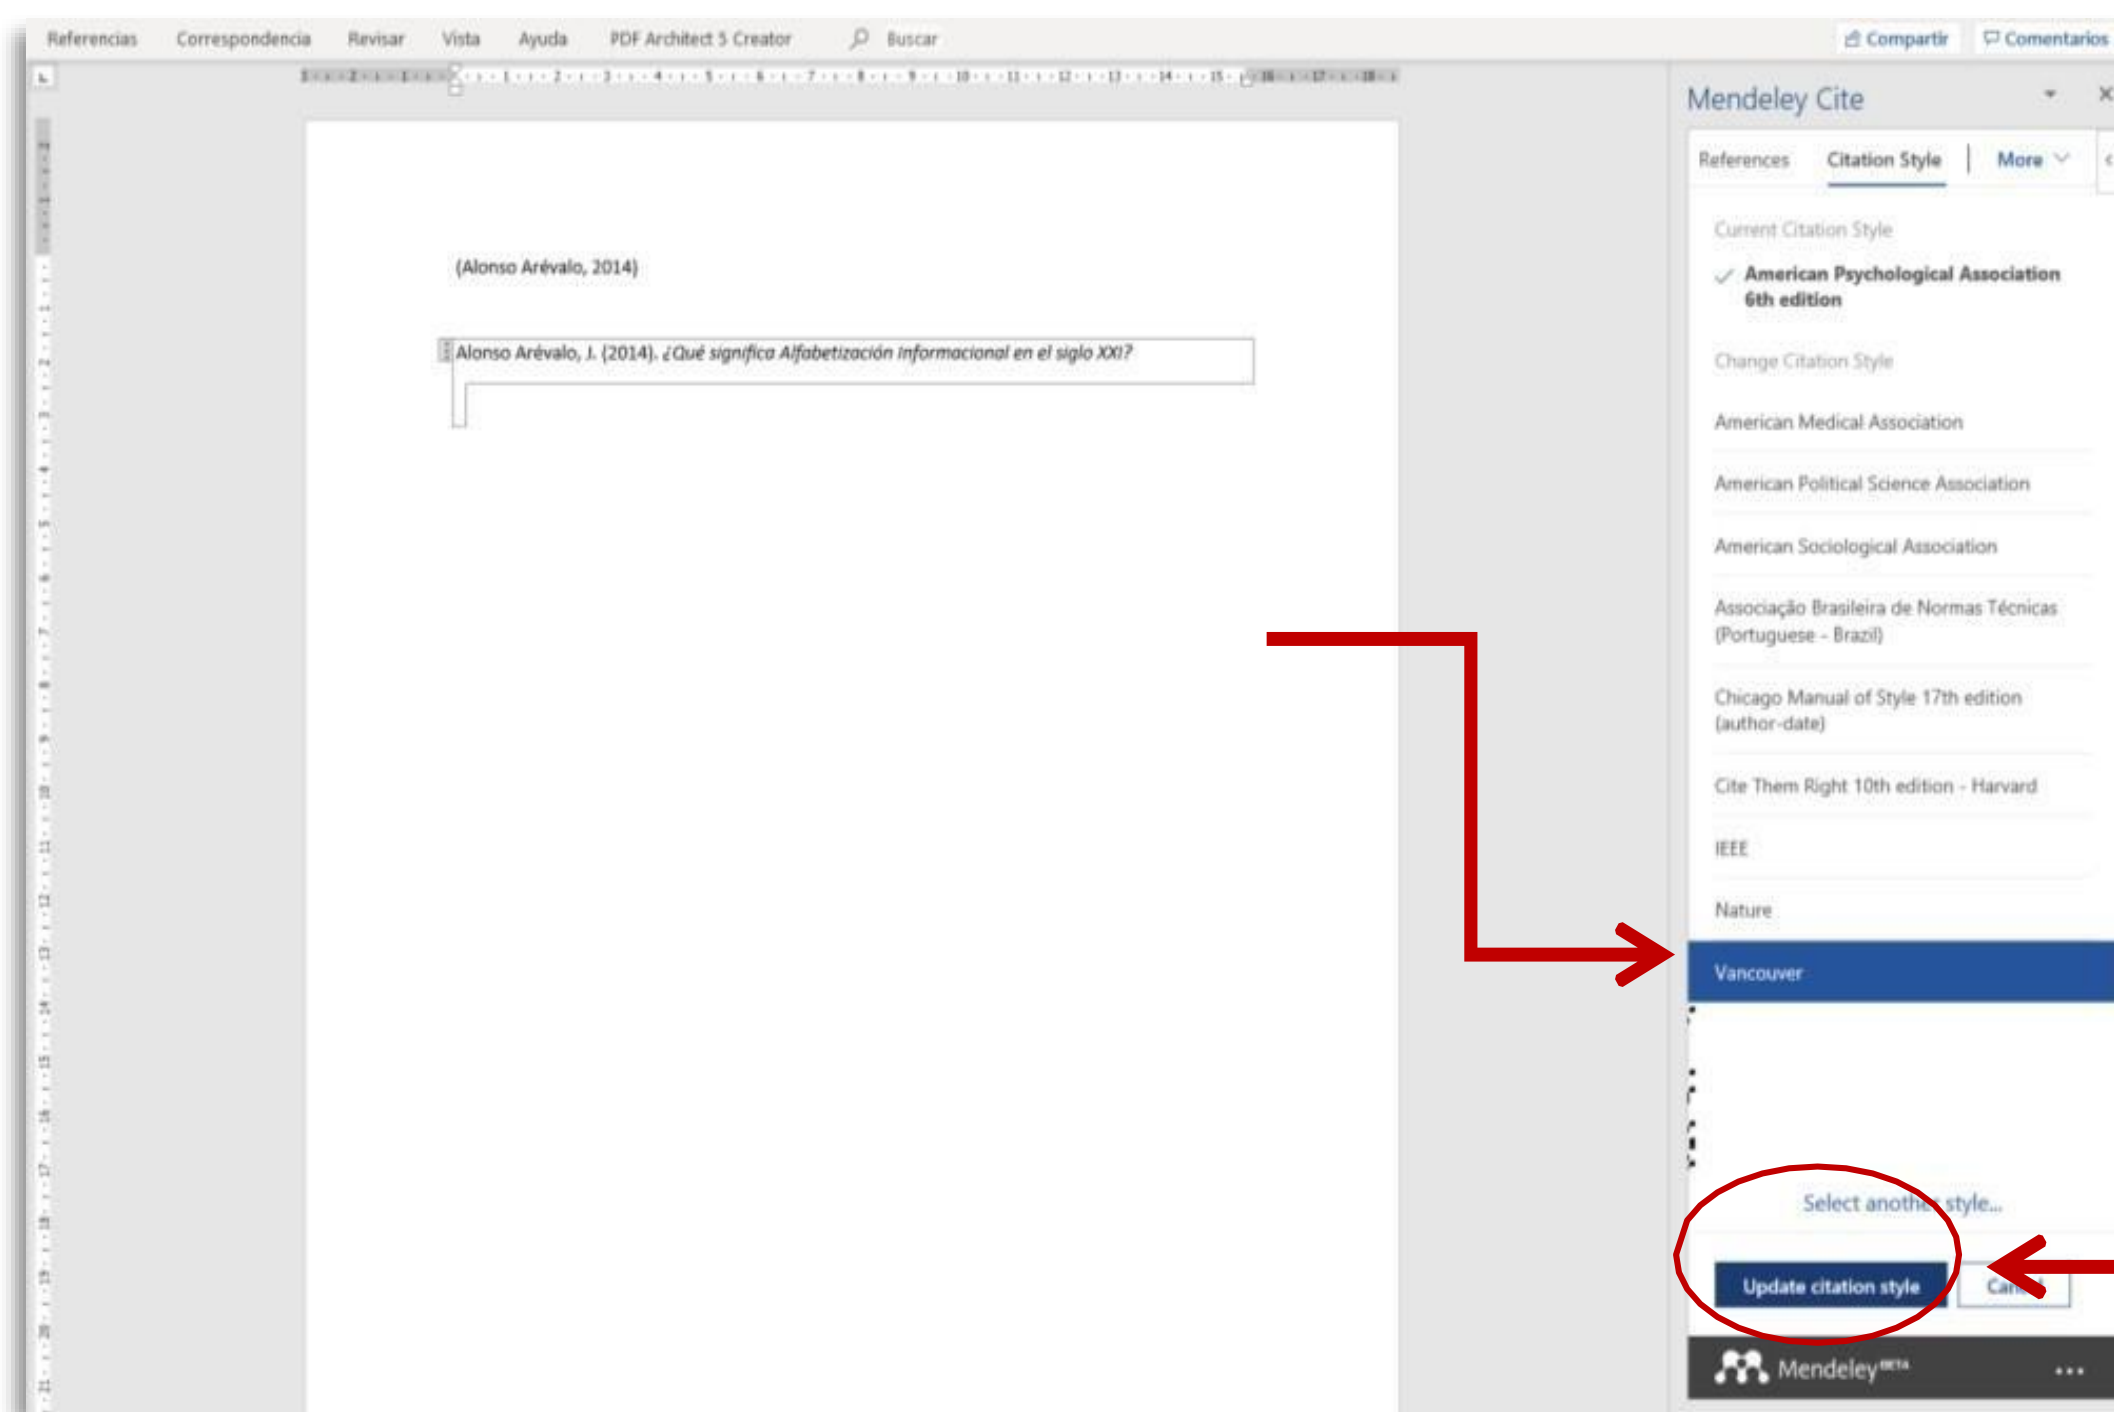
Referencias Correspondencia Revisar Vista Ayuda PDF Architect 5 Creator Buscar Compartir Comentarios

(Alonso Arévalo, 2014)

Alonso Arévalo, J. (2014). *¿Qué significa Alfabetización Informacional en el siglo XXI?*

Mendeley Cite

References Citation Style More

Current Citation Style

American Psychological Association 6th edition

Change Citation Style

American Medical Association

American Political Science Association

American Sociological Association

Associação Brasileira de Normas Técnicas (Portuguese - Brazil)

Chicago Manual of Style 17th edition (author-date)

Cite Them Right 10th edition - Harvard

IEEE

Nature

Vancouver

Select another style...

Update citation style Can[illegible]

Mendeley BETA ...